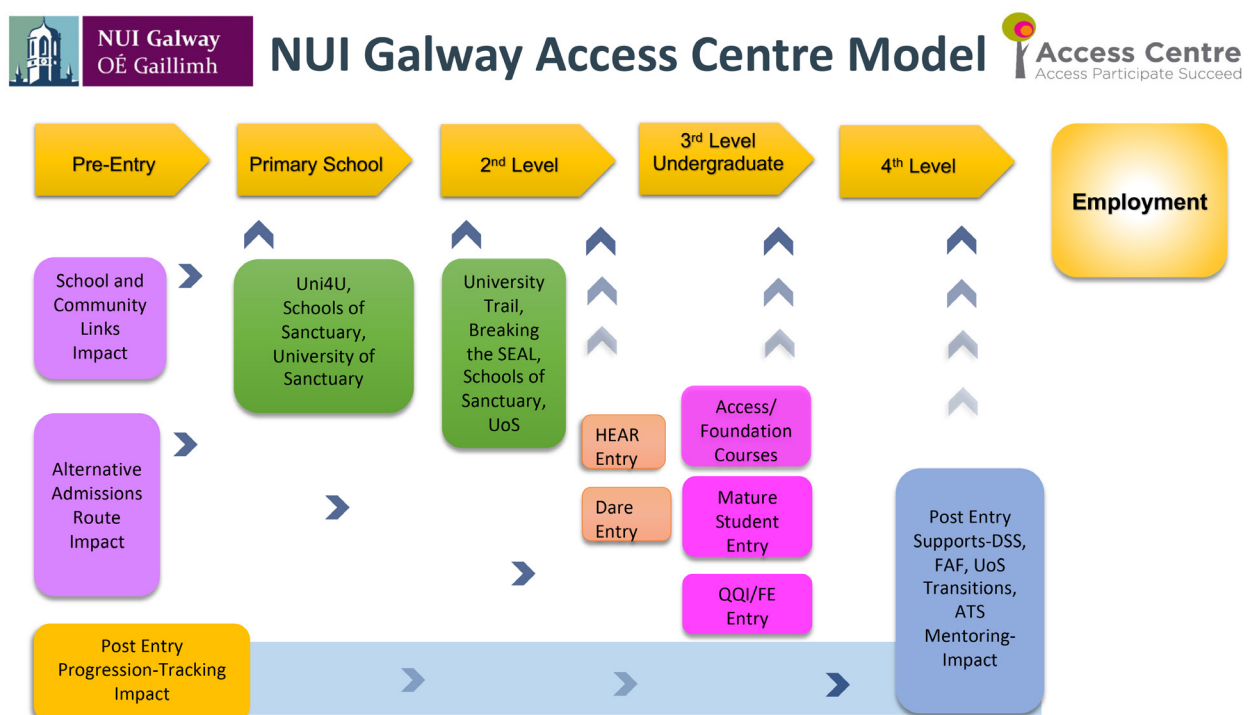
NUI Galway
OÉ Gaillimh

NUI Galway Access Centre Model

Access Centre
Access Participate Succeed

Pre-Entry

Primary School

2nd Level

3rd Level Undergraduate

4th Level

Employment

School and Community Links Impact

Uni4U, Schools of Sanctuary, University of Sanctuary

University Trail, Breaking the SEAL, Schools of Sanctuary, UoS

Alternative Admissions Route Impact

HEAR Entry

Dare Entry

Access/ Foundation Courses

Mature Student Entry

QQI/FE Entry

Post Entry Supports-DSS, FAF, UoS Transitions, ATS Mentoring-Impact

Post Entry Progression-Tracking Impact